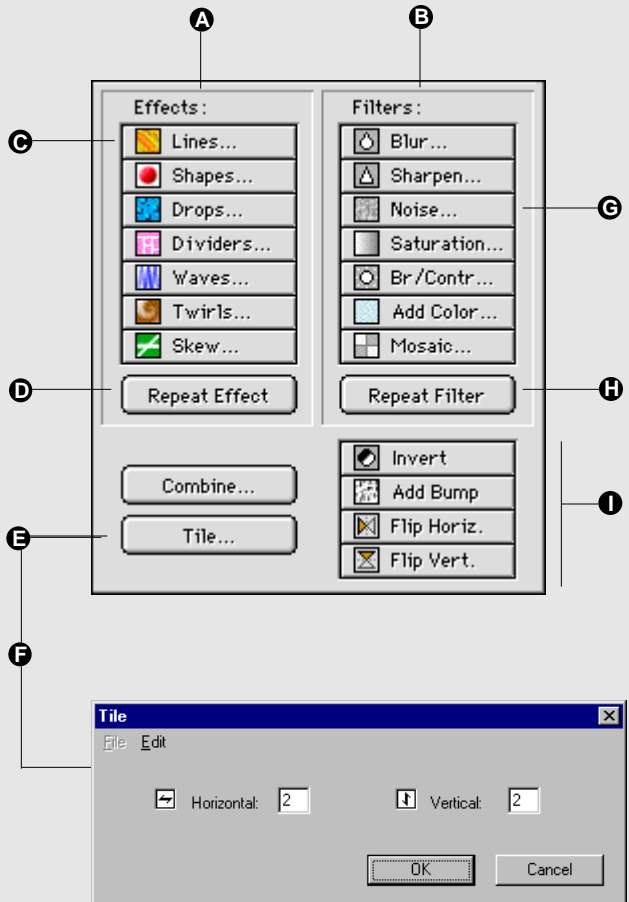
A

B

Effects:

Filters:

C

Lines...

Shapes...

Drops...

Dividers...

Waves...

Twirls...

Skew...

Blur...

Sharpen...

Noise...

Saturation...

Br/Contr...

Add Color...

Mosaic...

G

D

Repeat Effect

Repeat Filter

H

Combine...

Tile...

Invert

Add Bump

Flip Horiz.

Flip Vert.

I

E

F

Tile

File Edit

Horizontal: 2

Vertical: 2

OK

Cancel